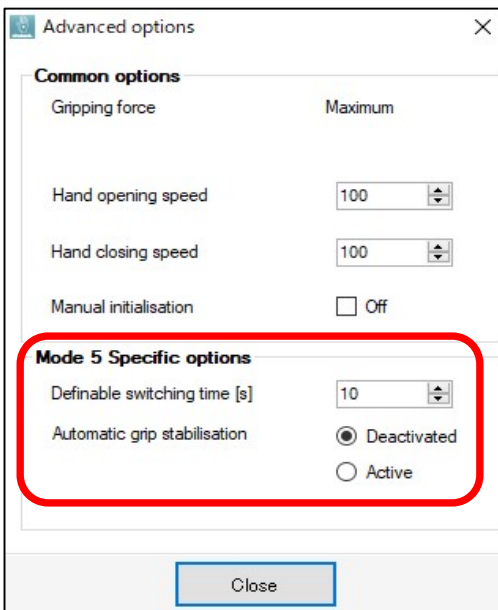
Advanced options

Common options

Gripping force Maximum

Hand opening speed 100

Hand closing speed 100

Manual initialisation Off

Mode 5 Specific options

Definable switching time [s] 10

Automatic grip stabilisation Deactivated

Active

Close